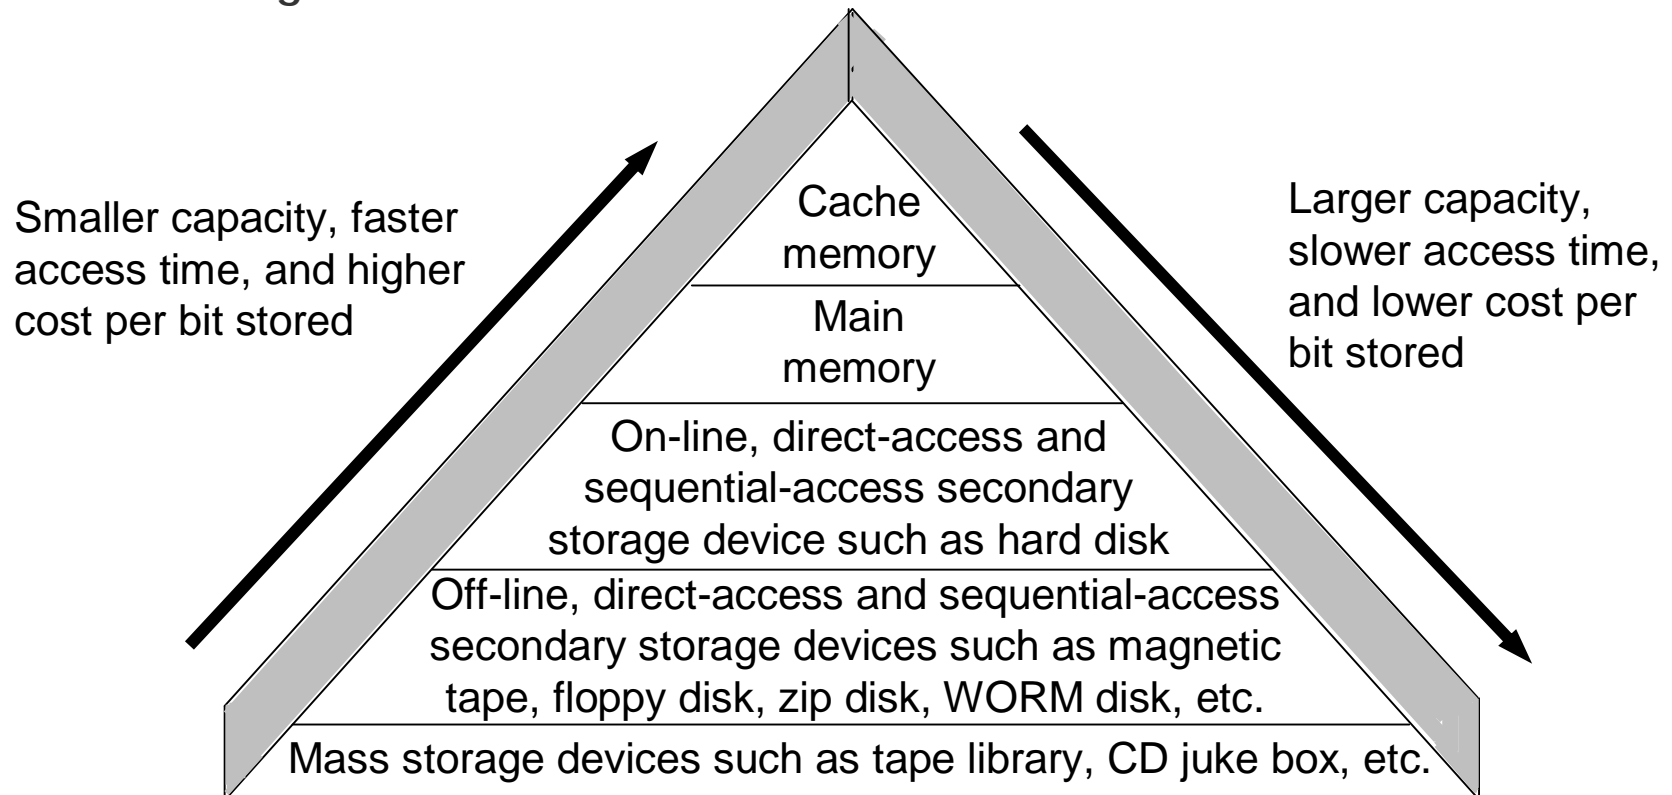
Smaller capacity, faster access time, and higher cost per bit stored

Cache memory

Main memory

On-line, direct-access and sequential-access secondary storage device such as hard disk

Off-line, direct-access and sequential-access secondary storage devices such as magnetic tape, floppy disk, zip disk, WORM disk, etc.

Mass storage devices such as tape library, CD juke box, etc.

Larger capacity, slower access time, and lower cost per bit stored